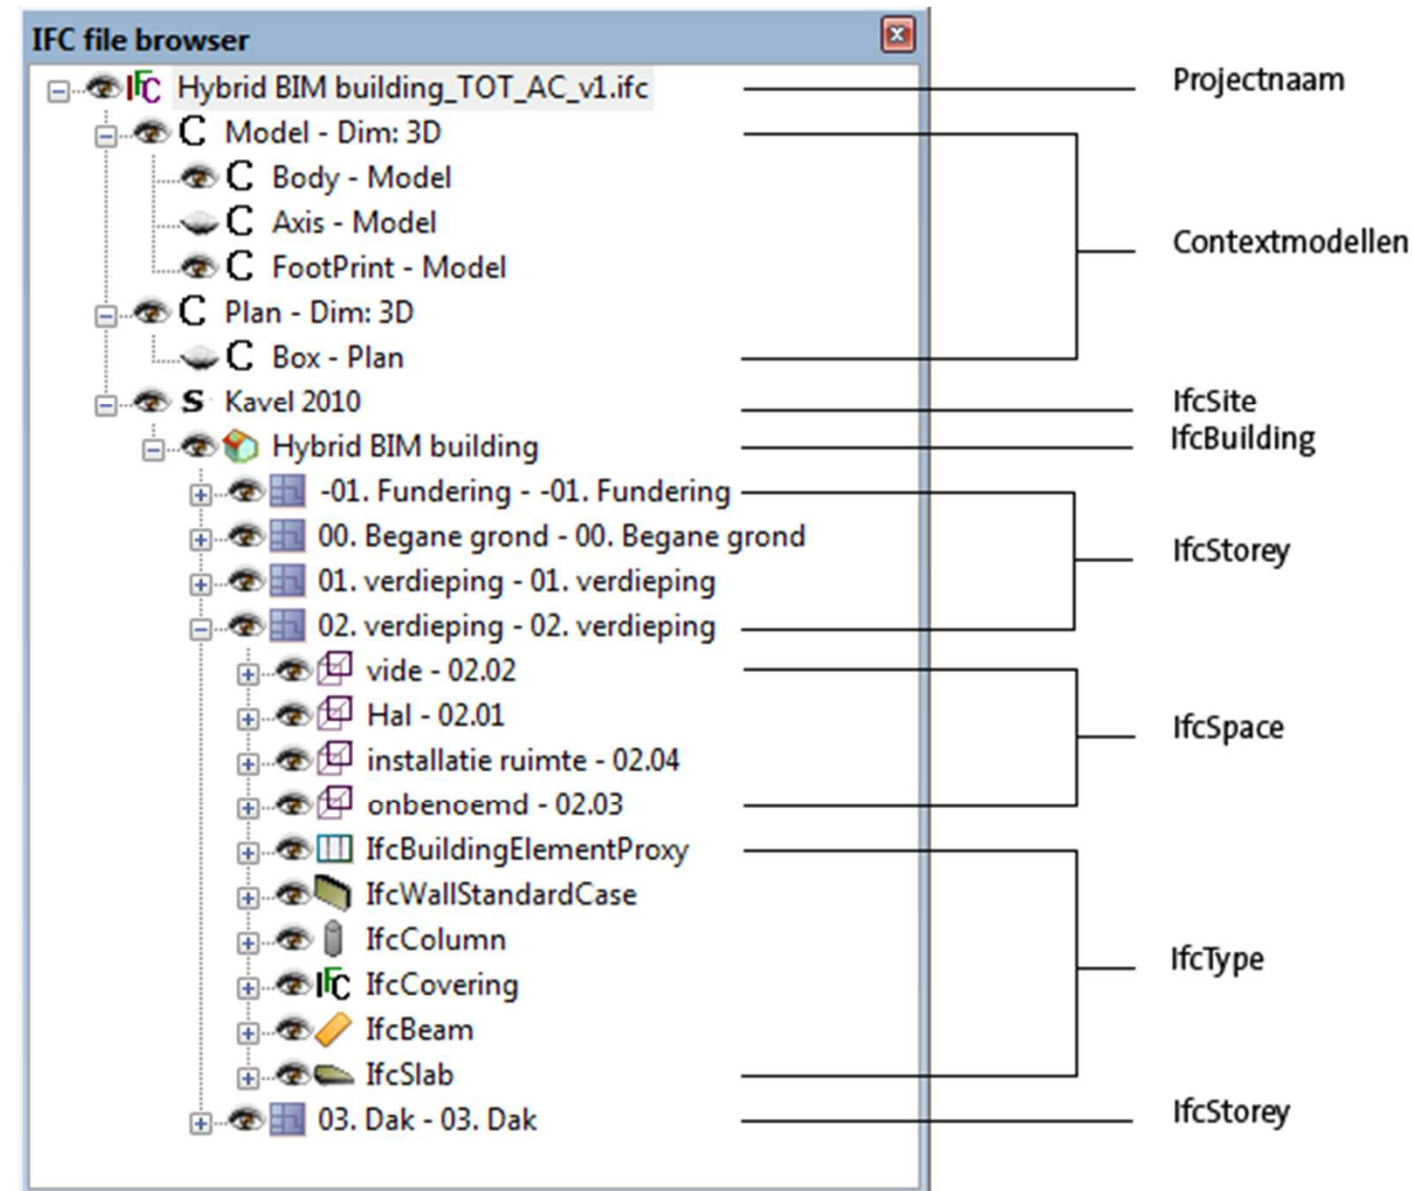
IFC file browser

Hybrid BIM building_TOT_AC_v1.ifc
Model - Dim: 3D
Body - Model
Axis - Model
FootPrint - Model
Plan - Dim: 3D
Box - Plan
Kavel 2010
Hybrid BIM building
-01. Fundering - -01. Fundering
00. Begane grond - 00. Begane grond
01. verdieping - 01. verdieping
02. verdieping - 02. verdieping
vide - 02.02
Hal - 02.01
installatie ruimte - 02.04
onbenoemd - 02.03
IfcBuildingElementProxy
IfcWallStandardCase
IfcColumn
IfcCovering
IfcBeam
IfcSlab
03. Dak - 03. Dak

Projectnaam
Contextmodellen
IfcSite
IfcBuilding
IfcStorey
IfcSpace
IfcType
IfcStorey